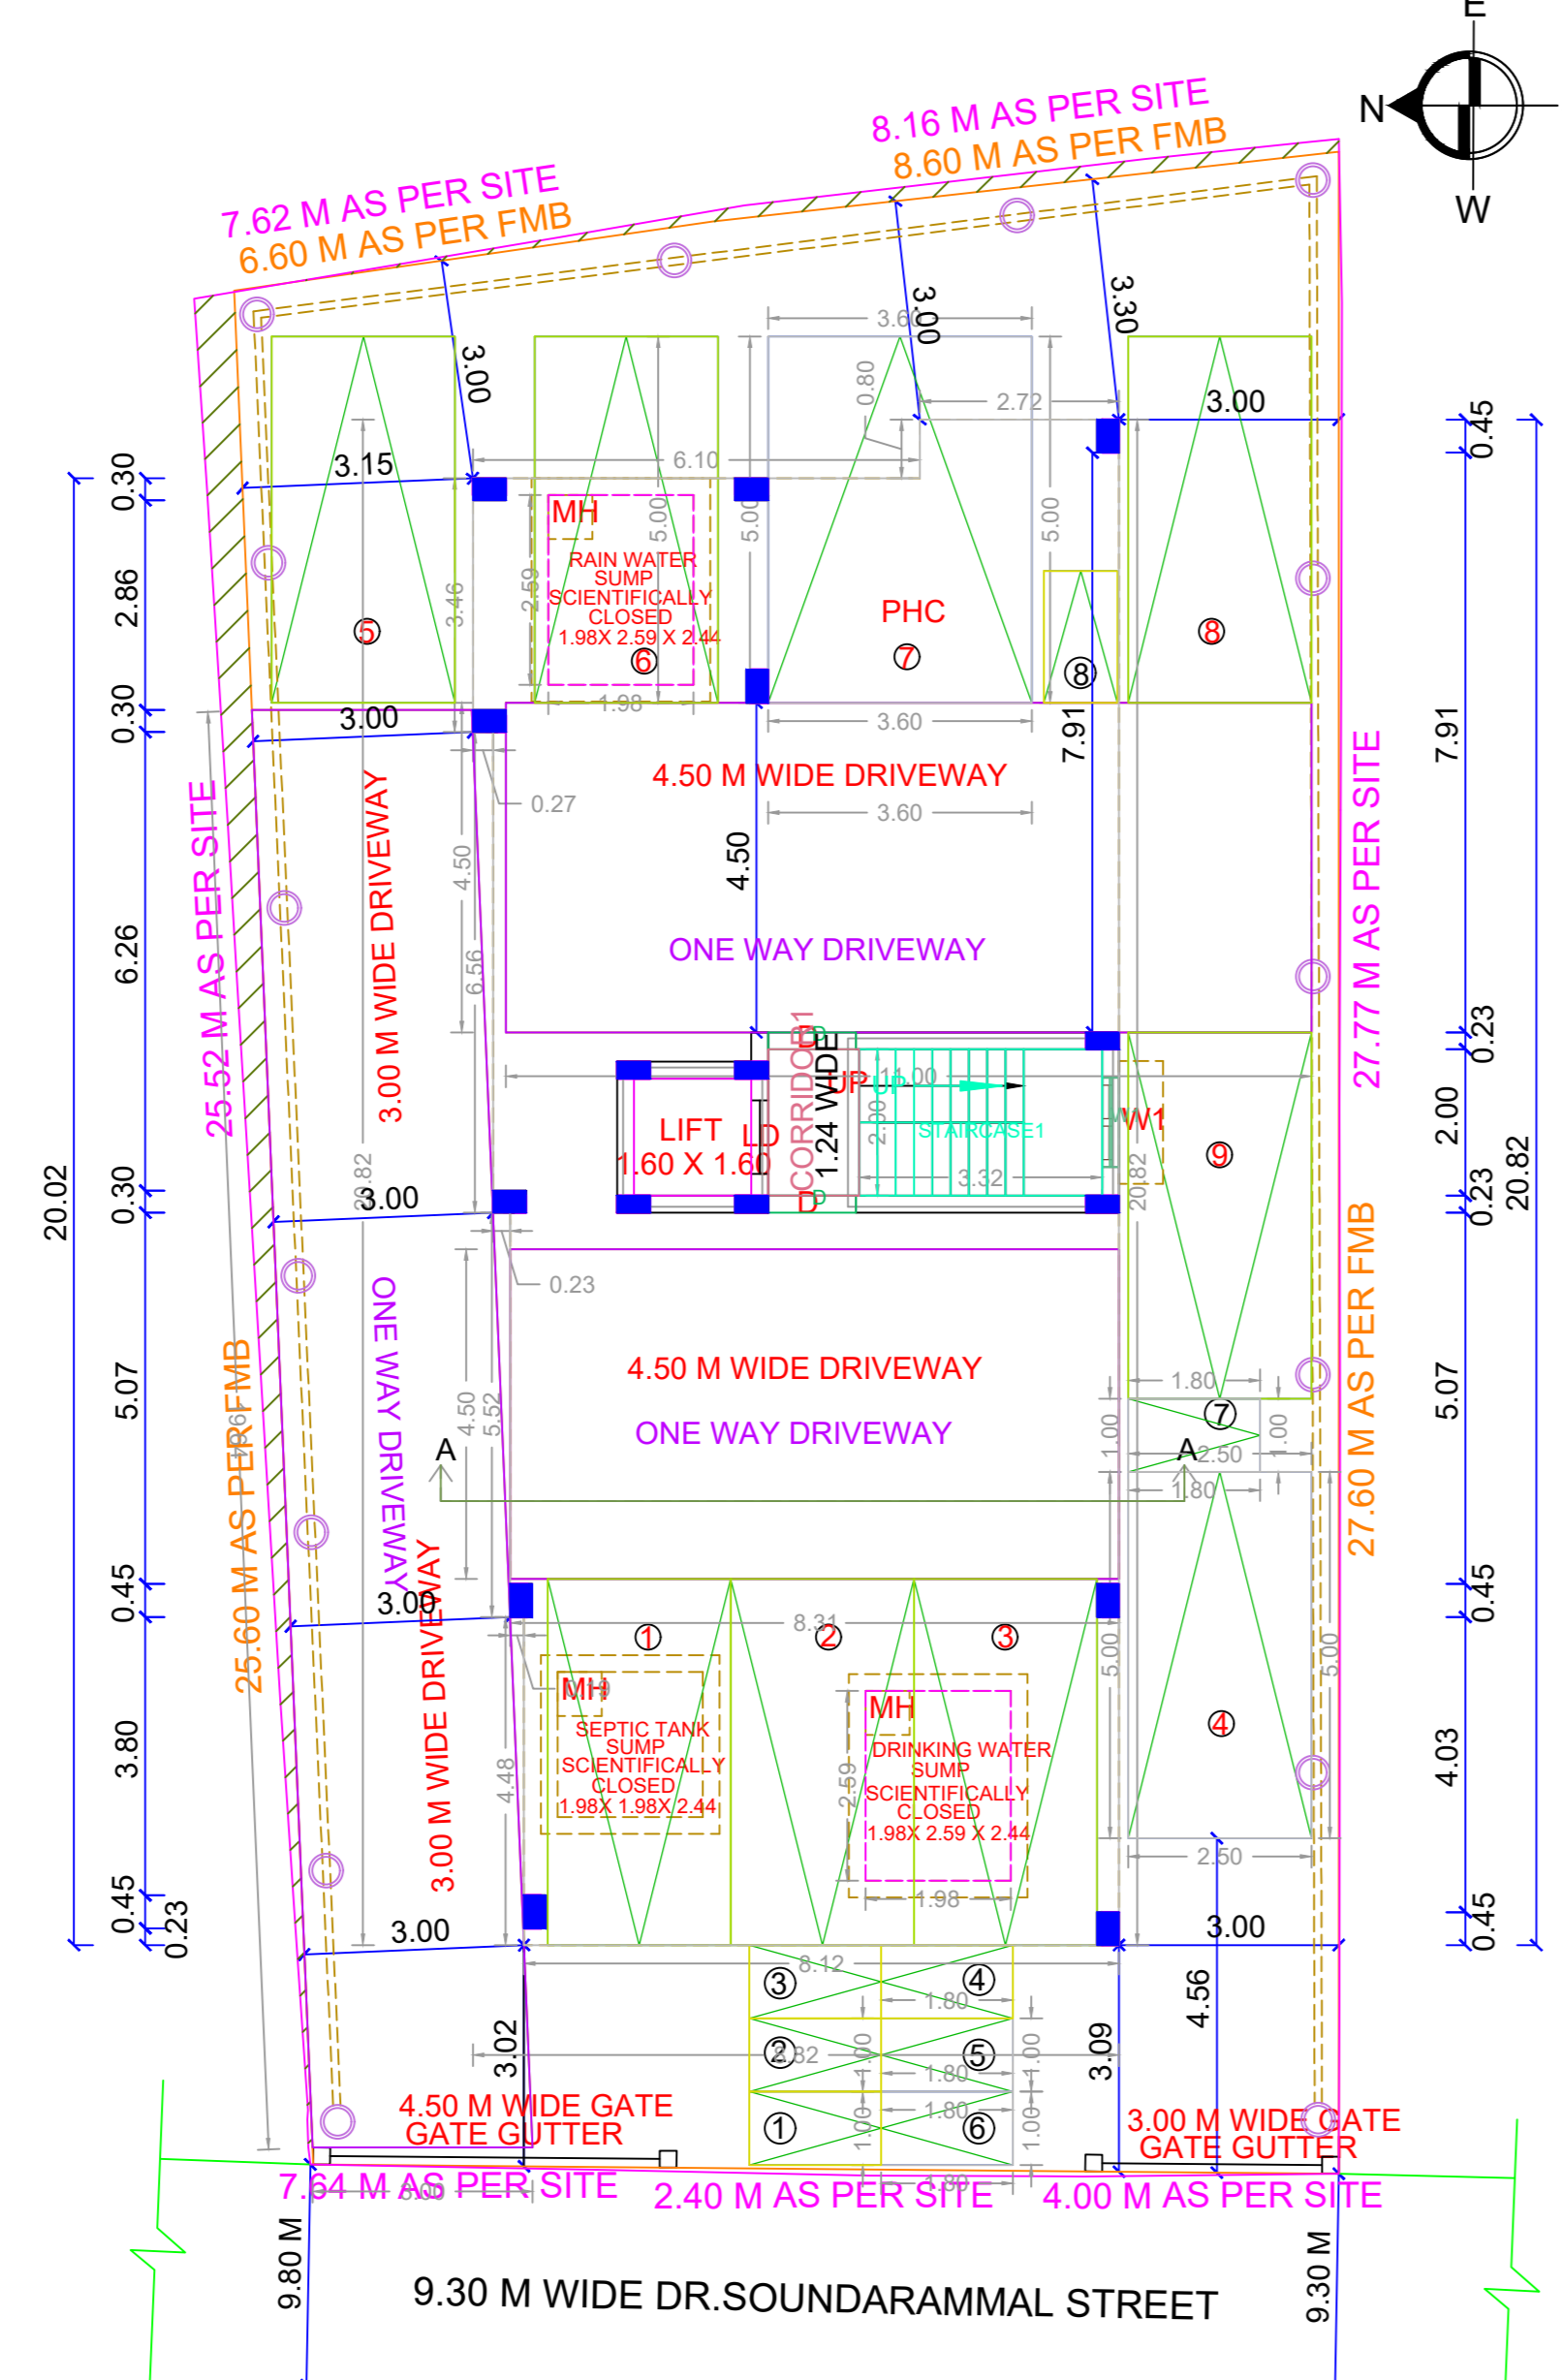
E
N
W
8.16 M AS PER SITE
8.60 M AS PER FMB
7.62 M AS PER SITE
6.60 M AS PER FMB
3.00
3.00
3.30
3.60
0.80
2.72
3.00
3.15
6.10
MH
RAIN WATER SUMP SCIENTIFICALLY CLOSED 1.98X 2.59 X 2.44
5.00
5.00
5.00
2.59
3.46
PHC
⑤
⑥
⑦
⑧
⑧
1.98
3.60
3.00
0.27
4.50 M WIDE DRIVEWAY
3.60
7.91
4.50
4.50
6.56
ONE WAY DRIVEWAY
3.00 M WIDE DRIVEWAY
25.52 M AS PER SITE
27.77 M AS PER SITE
CORRIDOR1
1.24 WIDE
UP
UP
11.00
2.90
STAIRCASE1
3.32
LIFT
1.60 X 1.60
LD
LD
W1
⑨
20.82
20.82
3.00
0.23
4.50 M WIDE DRIVEWAY
ONE WAY DRIVEWAY
ONE WAY DRIVEWAY
A
A
4.50
5.52
1.80
⑦
1.00
1.00
2.50
1.80
25.60 M AS PER FMB
27.60 M AS PER FMB
3.00
8.31
①
②
③
MH
SEPTIC TANK SUMP SCIENTIFICALLY CLOSED 1.98X 1.98X 2.44
MH
DRINKING WATER SUMP SCIENTIFICALLY CLOSED 1.98X 2.59 X 2.44
4.48
2.59
1.98
5.00
5.00
④
3.00 M WIDE DRIVEWAY
2.50
3.00
3.00
8.12
③
④
1.80
②
⑤
8.32
1.80
①
⑥
1.80
1.00
1.00
1.00
1.00
3.02
3.09
4.56
4.50 M WIDE GATE
GATE GUTTER
3.00 M WIDE GATE
GATE GUTTER
7.64 M AS PER SITE
2.40 M AS PER SITE
4.00 M AS PER SITE
1.80
9.80 M
9.30 M WIDE DR.SOUNDARAMMAL STREET
9.30 M
20.02
0.30
2.86
0.30
6.26
0.30
5.07
0.45
3.80
0.45
0.23
0.45
7.91
0.23
2.00
0.23
5.07
0.45
4.03
0.45
20.82